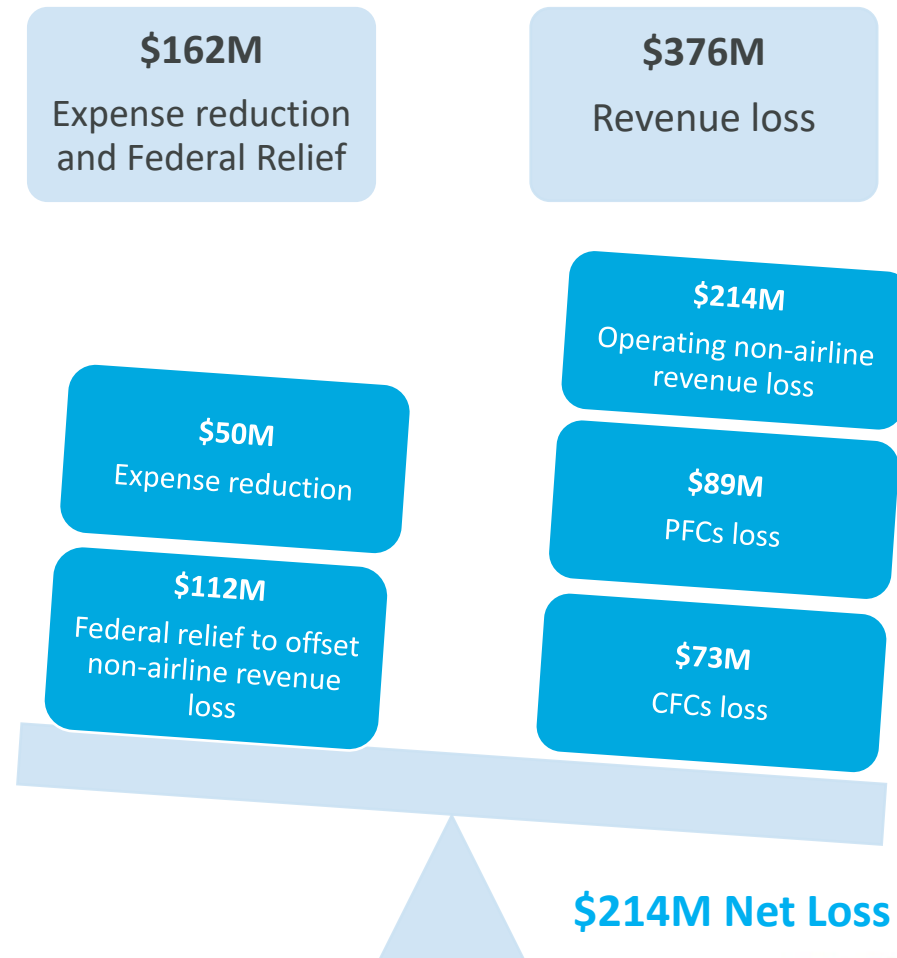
$162M
Expense reduction and Federal Relief

$376M
Revenue loss

$50M
Expense reduction

$112M
Federal relief to offset non-airline revenue loss

$214M
Operating non-airline revenue loss

$89M
PFCs loss

$73M
CFCs loss

$214M Net Loss